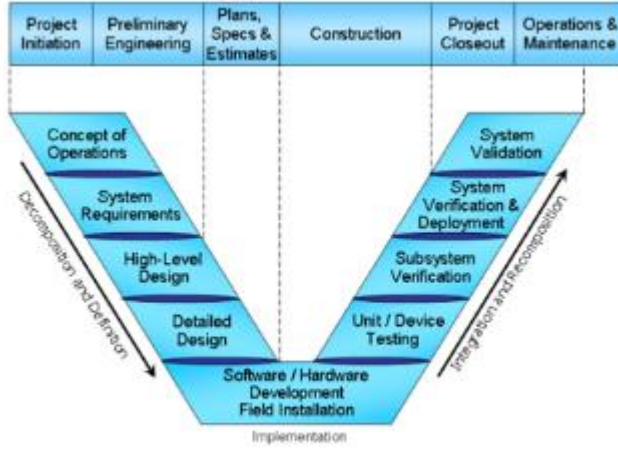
Project Initiation

Preliminary Engineering

Plans, Specs & Estimates

Construction

Project Closeout

Operations & Maintenance

Concept of Operations

System Requirements

High-Level Design

Detailed Design

Software / Hardware Development Field Installation

Unit / Device Testing

Subsystem Verification

System Verification & Deployment

System Validation

Decomposition and Definition

Integration and Recomposition

Implementation